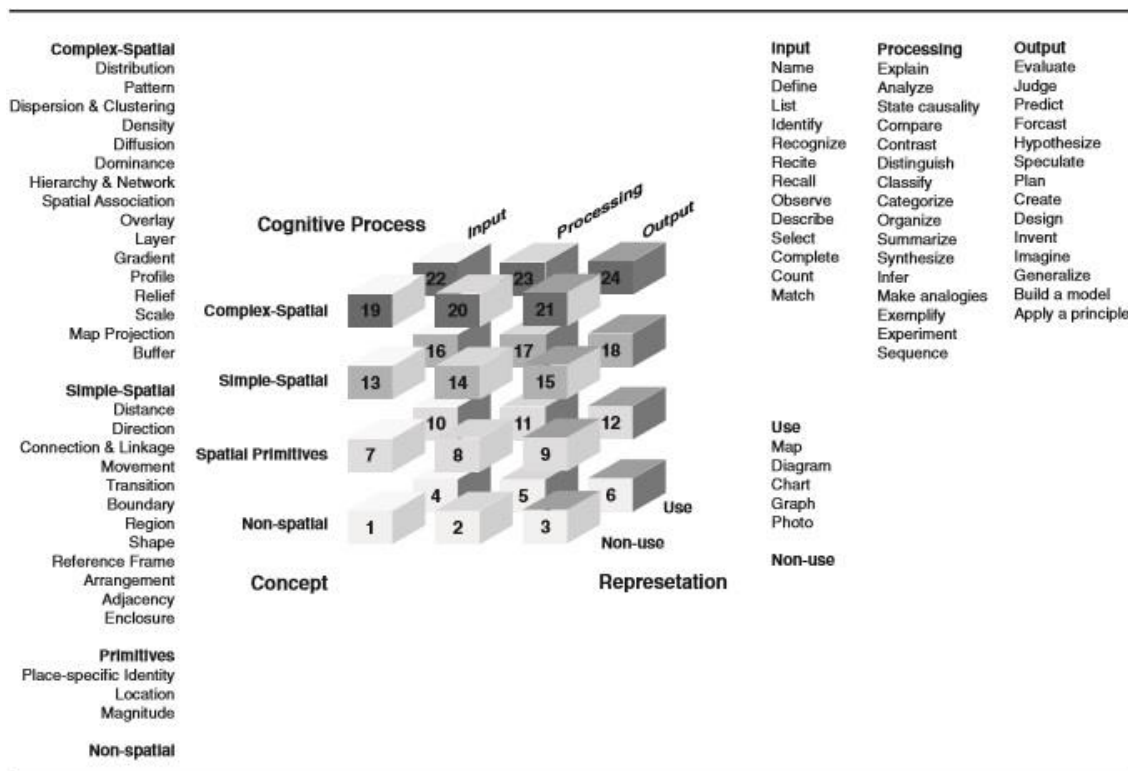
Complex-Spatial
Distribution
Pattern
Dispersion & Clustering
Density
Diffusion
Dominance
Hierarchy & Network
Spatial Association
Overlay
Layer
Gradient
Profile
Relief
Scale
Map Projection
Buffer

Simple-Spatial
Distance
Direction
Connection & Linkage
Movement
Transition
Boundary
Region
Shape
Reference Frame
Arrangement
Adjacency
Enclosure

Primitives
Place-specific Identity
Location
Magnitude

Non-spatial

Cognitive Process
Input
Processing
Output

22 23 24
Complex-Spatial 19 20 21
16 17 18
Simple-Spatial 13 14 15
10 11 12
Spatial Primitives 7 8 9
4 5 6
Non-spatial 1 2 3

Use
Non-use

Concept
Represetation

Input
Name
Define
List
Identify
Recognize
Recite
Recall
Observe
Describe
Select
Complete
Count
Match

Processing
Explain
Analyze
State causality
Compare
Contrast
Distinguish
Classify
Categorize
Organize
Summarize
Synthesize
Infer
Make analogies
Exemplify
Experiment
Sequence

Output
Evaluate
Judge
Predict
Forcast
Hypothesize
Speculate
Plan
Create
Design
Invent
Imagine
Generalize
Build a model
Apply a principle

Use
Map
Diagram
Chart
Graph
Photo

Non-use